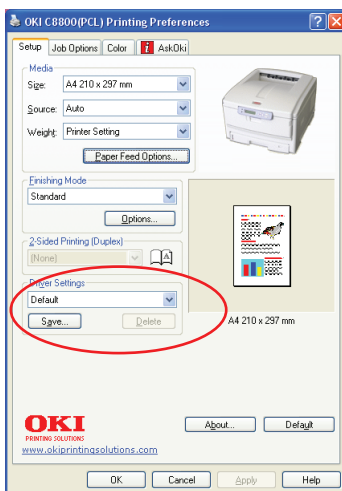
OKI C8800(PCL) Printing Preferences

Setup | Job Options | Color | AskOki

Media

Size: A4 210 x 297 mm

Source: Auto

Weight: Printer Setting

Paper Feed Options...

Finishing Mode

Standard

Options...

2-Sided Printing (Duplex)

(None)

Driver Settings

Default

Save...

Delete

A4 210 x 297 mm

OKI
PRINTING SOLUTIONS
www.okiprintingsolutions.com

About...

Default

OK

Cancel

Apply

Help